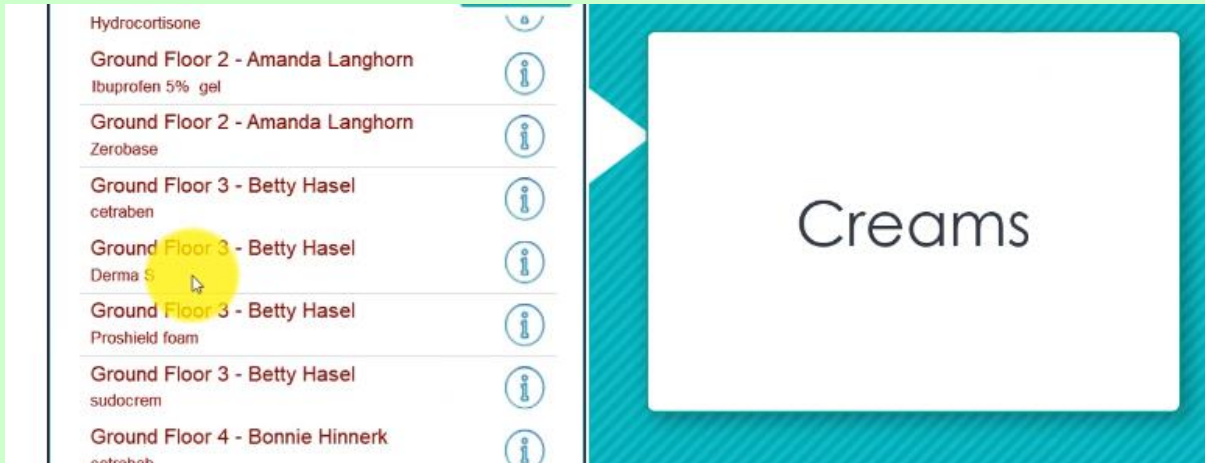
Hydrocortisone

Ground Floor 2 - Amanda Langhorn
Ibuprofen 5% gel

Ground Floor 2 - Amanda Langhorn
Zerobase

Ground Floor 3 - Betty Hasel
cetraben

Ground Floor 3 - Betty Hasel
Derma S

Ground Floor 3 - Betty Hasel
Proshield foam

Ground Floor 3 - Betty Hasel
sudocrem

Ground Floor 4 - Bonnie Hinnerk
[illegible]

Creams